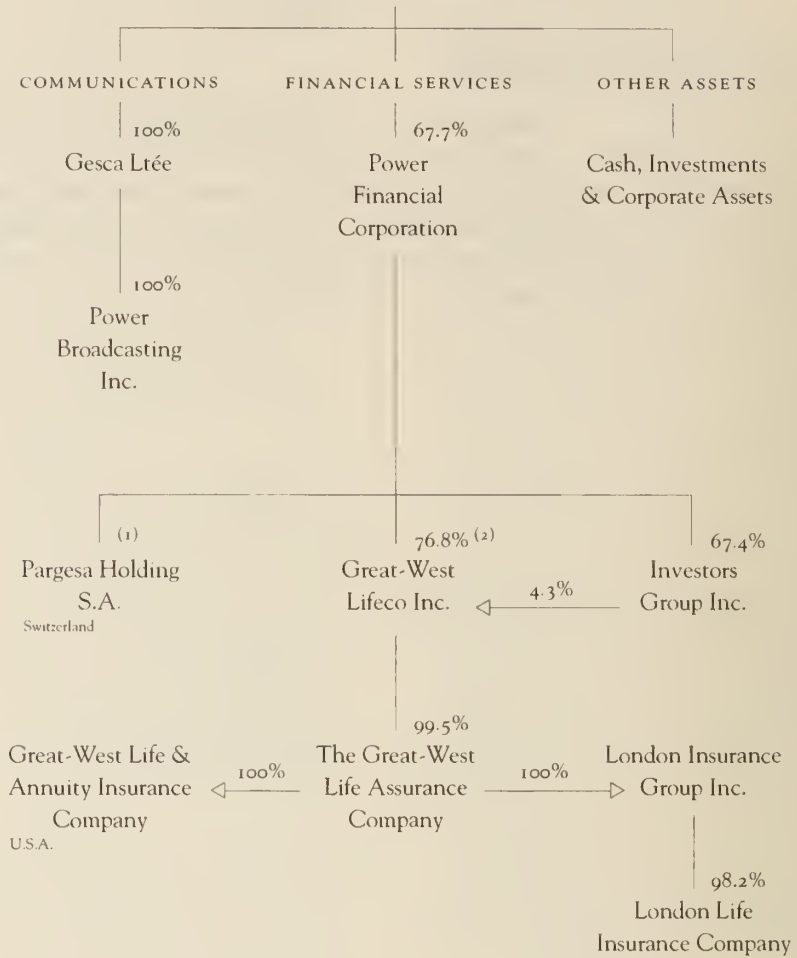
COMMUNICATIONS

100%

Gesca Ltée

100%

Power Broadcasting Inc.

FINANCIAL SERVICES

67.7%

Power Financial Corporation

OTHER ASSETS

Cash, Investments & Corporate Assets

(1)

Pargesa Holding S.A.

Switzerland

76.8% (2)

Great-West Lifeco Inc.

67.4%

Investors Group Inc.

4.3%

99.5%

The Great-West Life Assurance Company

100%

Great-West Life & Annuity Insurance Company

U.S.A.

100%

London Insurance Group Inc.

98.2%

London Life Insurance Company